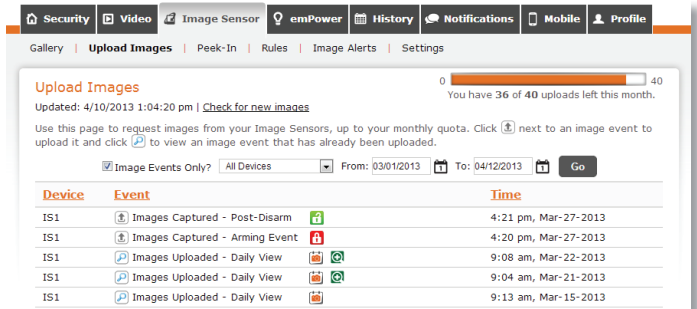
Security | Video | Image Sensor | emPower | History | Notifications | Mobile | Profile

Gallery | Upload Images | Peek-In | Rules | Image Alerts | Settings

Upload Images

Updated: 4/10/2013 1:04:20 pm | Check for new images

0 40

You have 36 of 40 uploads left this month.

Use this page to request images from your Image Sensors, up to your monthly quota. Click next to an image event to upload it and click to view an image event that has already been uploaded.

Image Events Only? All Devices From: 03/01/2013 To: 04/12/2013 Go

| Device | Event | Time |
|---|---|---|
| IS1 | Images Captured - Post-Disarm | 4:21 pm, Mar-27-2013 |
| IS1 | Images Captured - Arming Event | 4:20 pm, Mar-27-2013 |
| IS1 | Images Uploaded - Daily View | 9:08 am, Mar-22-2013 |
| IS1 | Images Uploaded - Daily View | 9:04 am, Mar-21-2013 |
| IS1 | Images Uploaded - Daily View | 9:13 am, Mar-15-2013 |